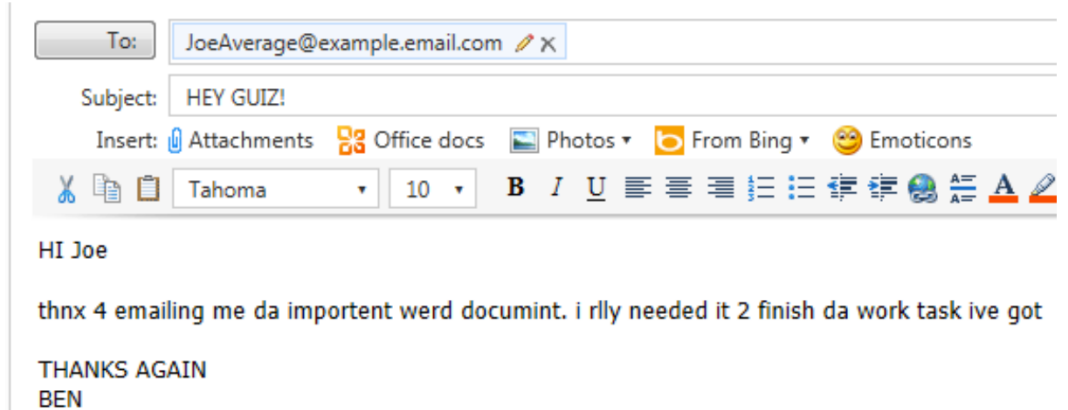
To:
JoeAverage@example.email.com

Subject: HEY GUIZ!

Insert: Attachments Office docs Photos ▾ From Bing ▾ Emoticons

Tahoma ▾ 10 ▾ B I U

HI Joe

thnx 4 emailing me da importent werd documint. i rlly needed it 2 finish da work task ive got

THANKS AGAIN
BEN